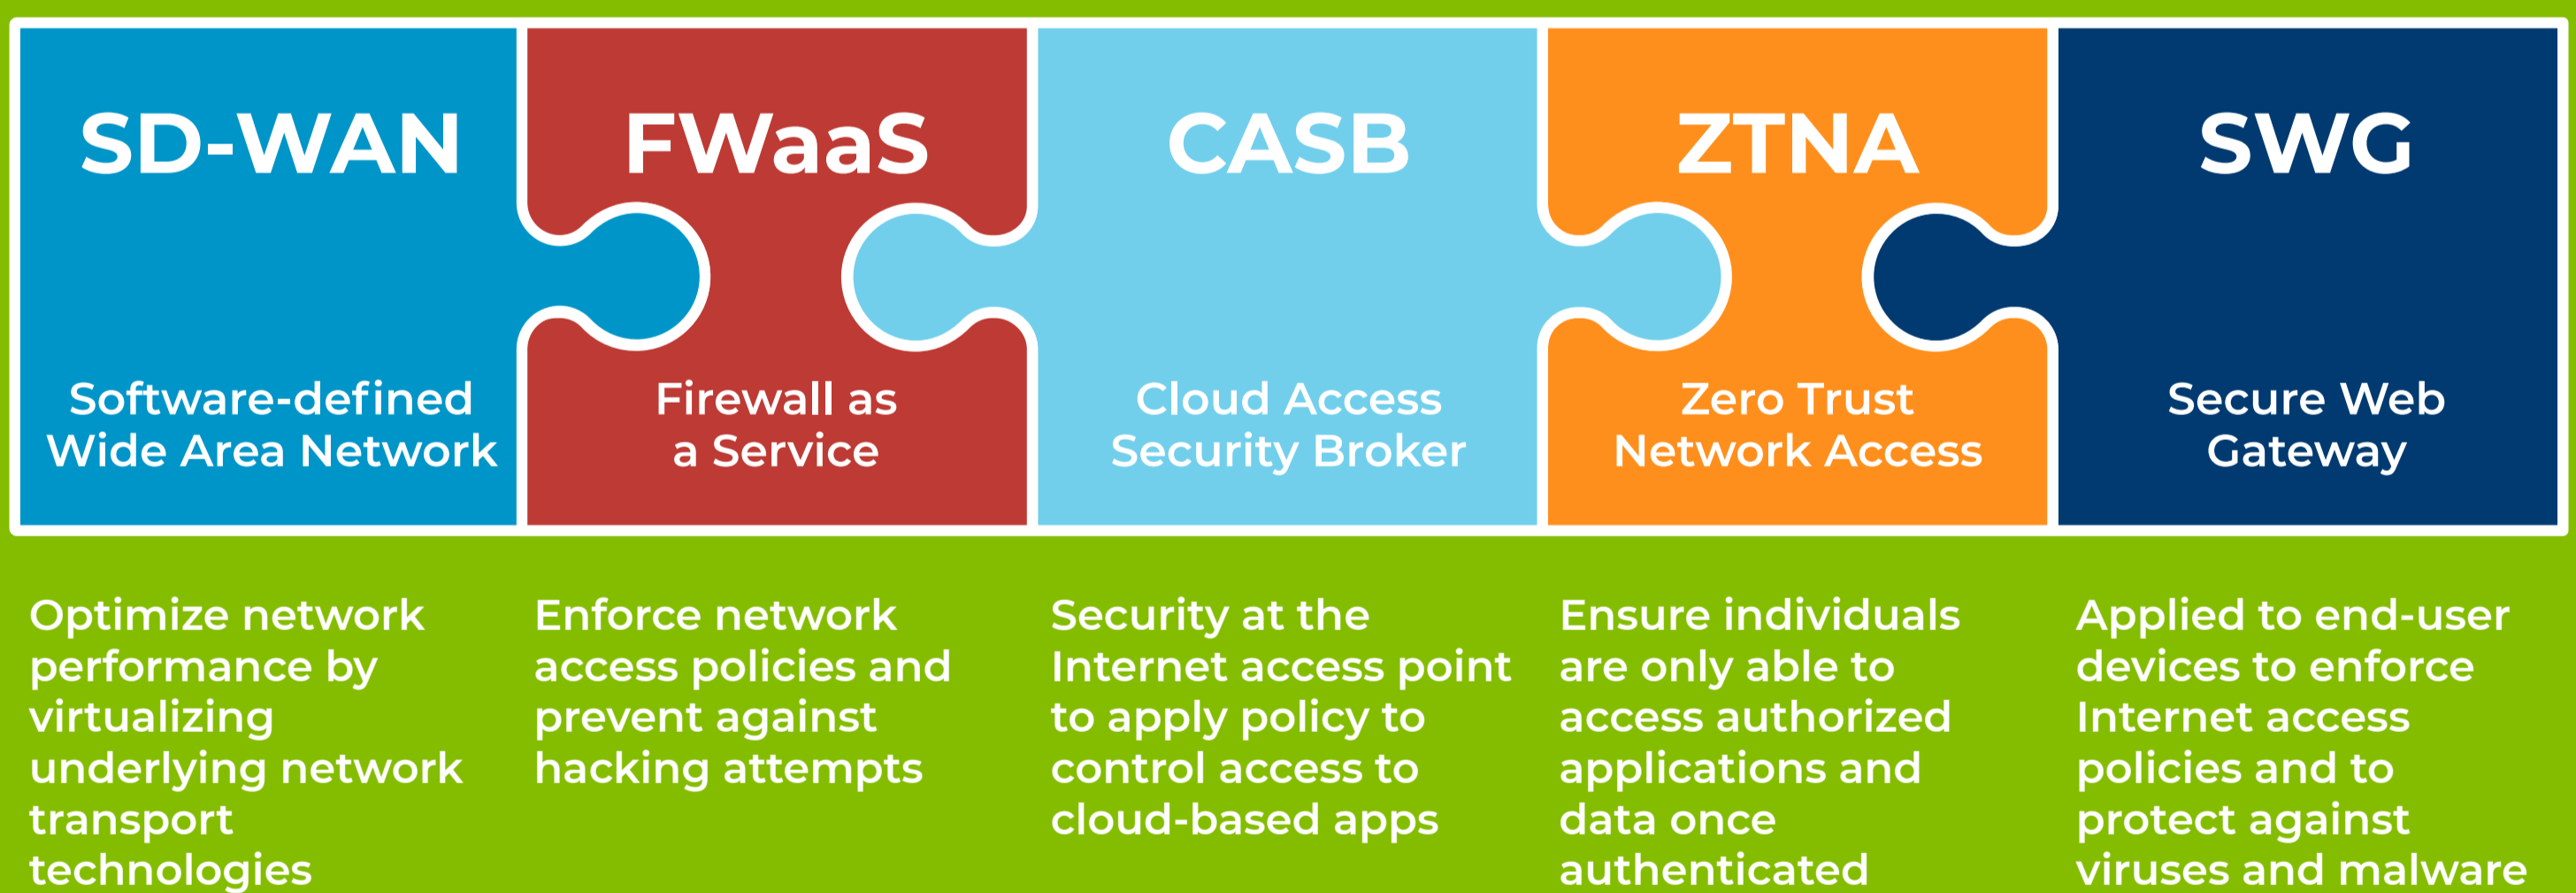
SD-WAN

Software-defined Wide Area Network

FWaaS

Firewall as a Service

CASB

Cloud Access Security Broker

ZTNA

Zero Trust Network Access

SWG

Secure Web Gateway

Optimize network performance by virtualizing underlying network transport technologies

Enforce network access policies and prevent against hacking attempts

Security at the Internet access point to apply policy to control access to cloud-based apps

Ensure individuals are only able to access authorized applications and data once authenticated

Applied to end-user devices to enforce Internet access policies and to protect against viruses and malware